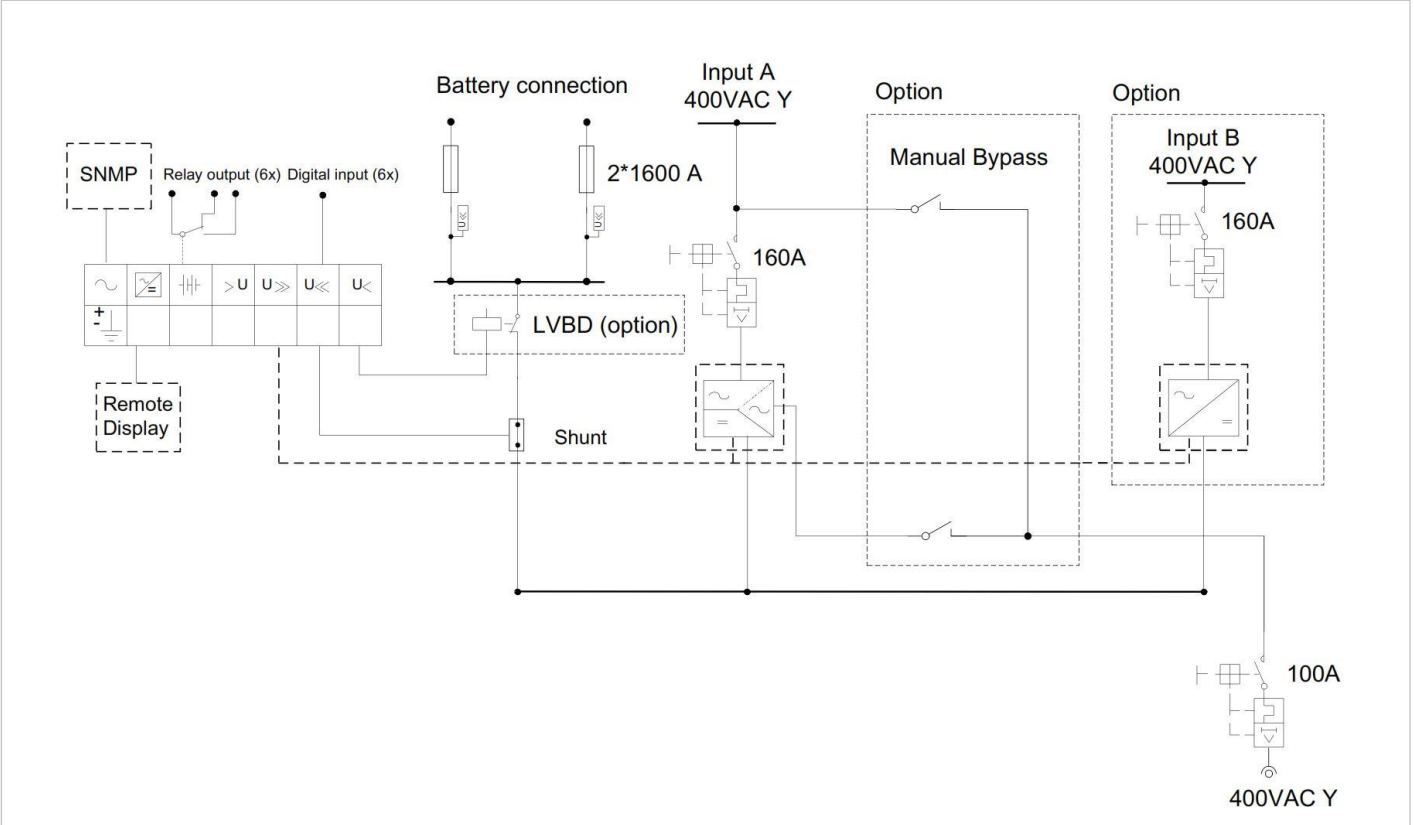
Battery connection

Input A
400VAC Y

Option

Option

SNMP

Relay output (6x) Digital input (6x)

2*1600 A

Manual Bypass

Input B
400VAC Y

160A

160A

$\sim$ $>U$ $U\gg$ $U\ll$ $U<$

+
-

LVBD (option)

Remote
Display

Shunt

100A

400VAC Y